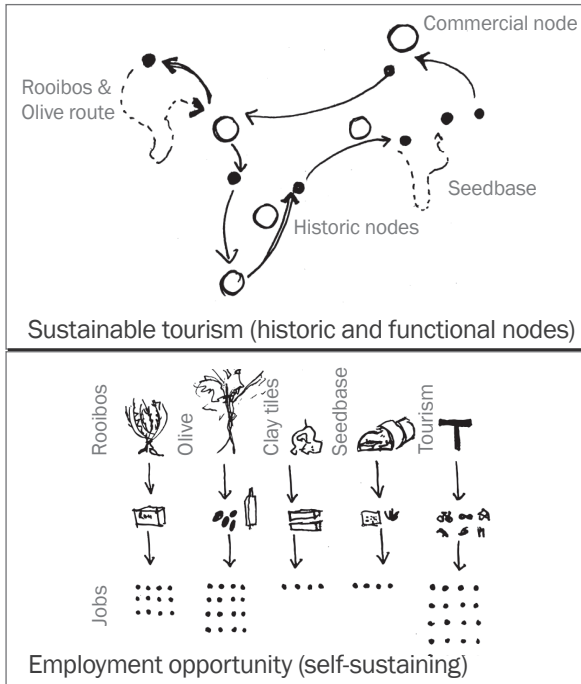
Commercial node

Rooibos & Olive route

Seedbase

Historic nodes

Sustainable tourism (historic and functional nodes)

Rooibos

Olive

Clay tiles

Seedbase

Tourism

Jobs

Employment opportunity (self-sustaining)